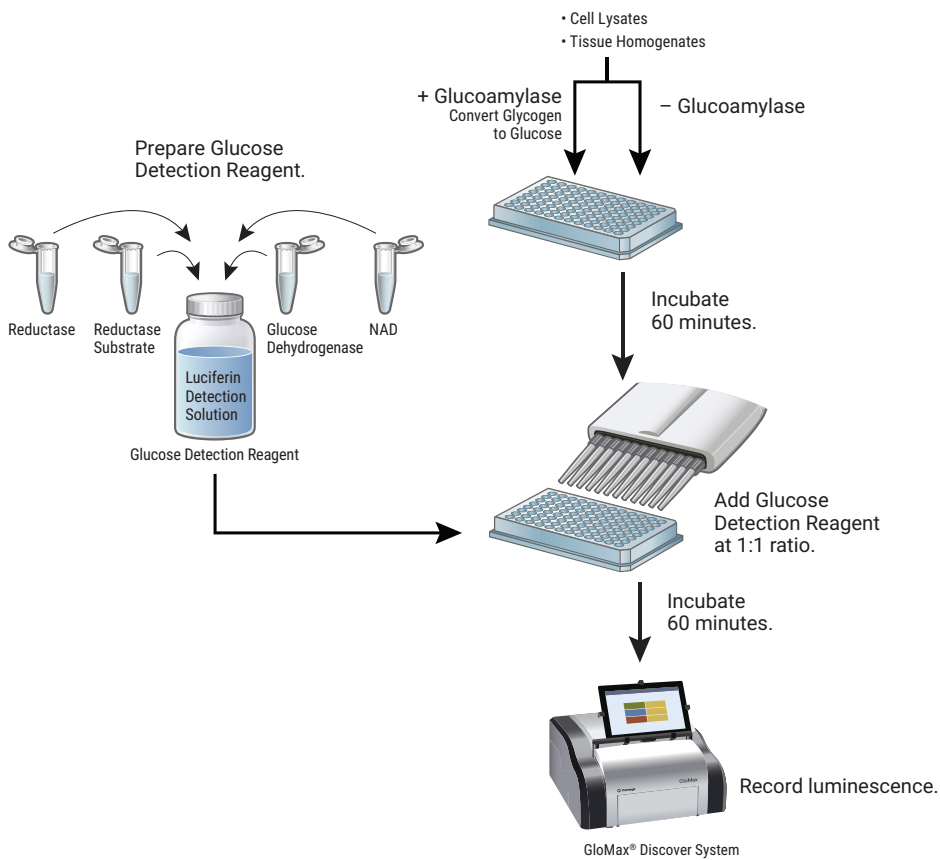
• Cell Lysates
• Tissue Homogenates

+ Glucoamylase
Convert Glycogen to Glucose

– Glucoamylase

Prepare Glucose Detection Reagent.

Reductase

Reductase Substrate

Glucose Dehydrogenase

NAD

Luciferin Detection Solution

Glucose Detection Reagent

Incubate 60 minutes.

Add Glucose Detection Reagent at 1:1 ratio.

Incubate 60 minutes.

GloMax

Record luminescence.

GloMax® Discover System